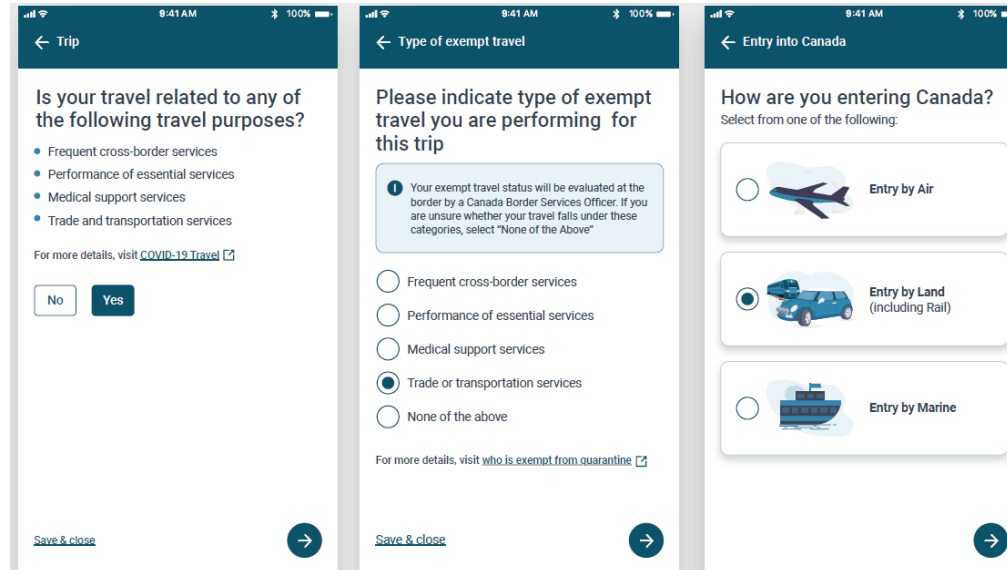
9:41 AM 100%

← Trip

Is your travel related to any of the following travel purposes?

- Frequent cross-border services
- Performance of essential services
- Medical support services
- Trade and transportation services

For more details, visit COVID-19 Travel

No Yes

Save & close

9:41 AM 100%

← Type of exempt travel

Please indicate type of exempt travel you are performing for this trip

Your exempt travel status will be evaluated at the border by a Canada Border Services Officer. If you are unsure whether your travel falls under these categories, select "None of the Above"

Frequent cross-border services

Performance of essential services

Medical support services

Trade or transportation services

None of the above

For more details, visit who is exempt from quarantine

Save & close

9:41 AM 100%

← Entry into Canada

How are you entering Canada?
Select from one of the following:

Entry by Air

Entry by Land (including Rail)

Entry by Marine